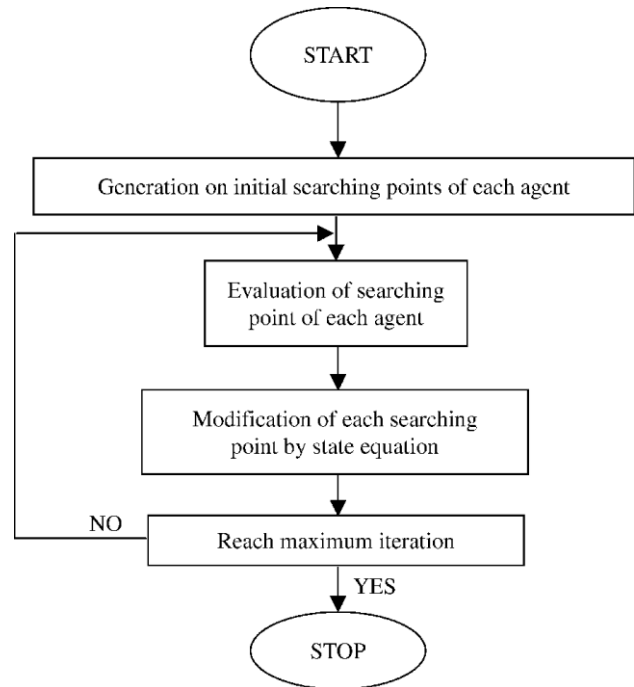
START

Generation on initial searching points of each agent

Evaluation of searching point of each agent

Modification of each searching point by state equation

NO

Reach maximum iteration

YES

STOP